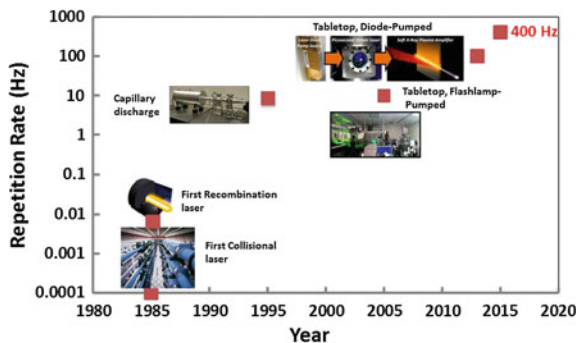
Repetition Rate (Hz)

1000
100
10
1
0.1
0.01
0.001
0.0001

1980 1985 1990 1995 2000 2005 2010 2015 2020

Year

400 Hz

Tabletop, Diode-Pumped

Capillary discharge

Tabletop, Flashlamp-Pumped

First Recombination laser

First Collisional laser